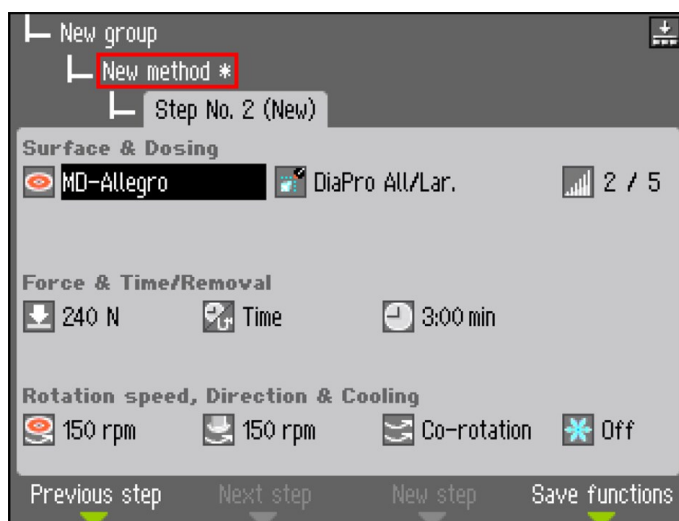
New group
New method *
Step No. 2 (New)

Surface & Dosing
MD-Allegro
DiaPro All/Lar.
2 / 5

Force & Time/Removal
240 N
Time
3:00 min

Rotation speed, Direction & Cooling
150 rpm
150 rpm
Co-rotation
Off

Previous step
Next step
New step
Save functions